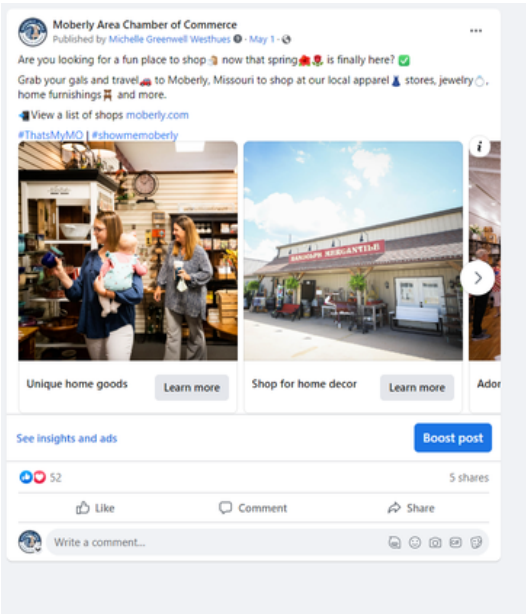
Moberly Area Chamber of Commerce
Published by Michelle Greenwell Westhues · May 1 ·

Are you looking for a fun place to shop now that spring is finally here? ✅

Grab your gals and travel to Moberly, Missouri to shop at our local apparel stores, jewelry, home furnishings and more.

View a list of shops moberly.com

#ThatsMyMO | #showmemoberly

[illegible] MERCANTILE

Unique home goods
Learn more

Shop for home decor
Learn more

Ador

See insights and ads
Boost post

52
5 shares

Like
Comment
Share

Write a comment...